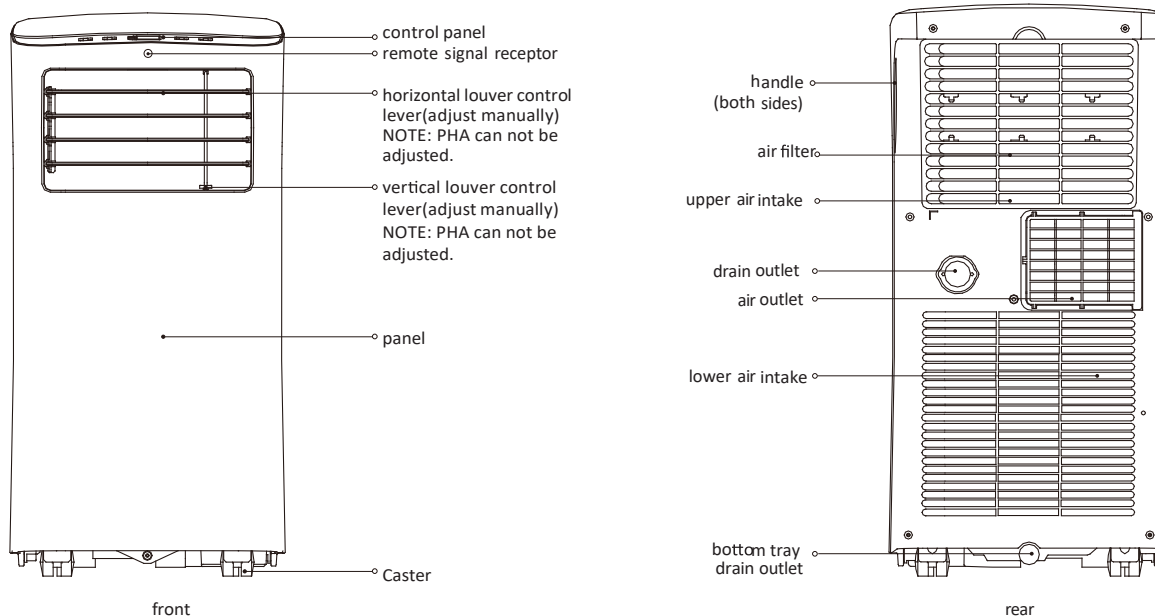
control panel
remote signal receptor
horizontal louver control lever(adjust manually) NOTE: PHA can not be adjusted.
vertical louver control lever(adjust manually) NOTE: PHA can not be adjusted.
panel
Caster
front

handle (both sides)
air filter
upper air intake
drain outlet
air outlet
lower air intake
bottom tray drain outlet
rear